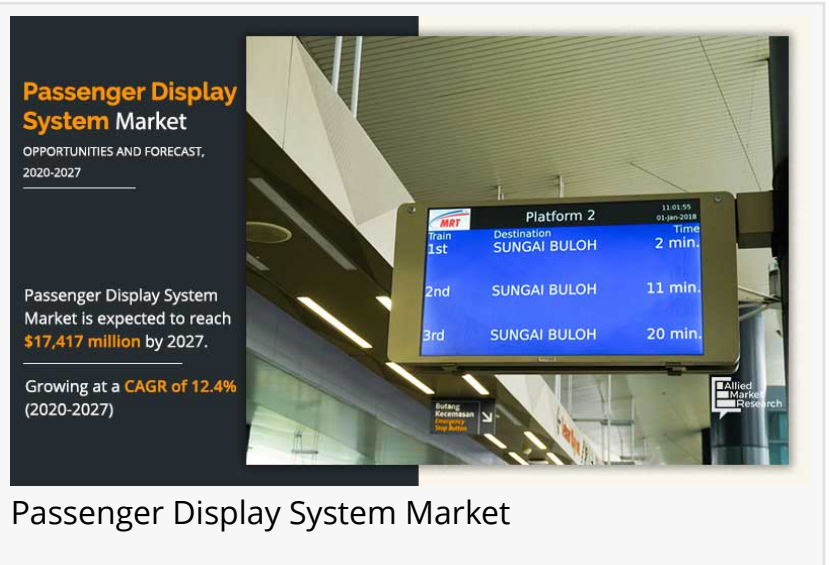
Passenger Display System Market

OPPORTUNITIES AND FORECAST, 2020-2027

Passenger Display System Market is expected to reach $17,417 million by 2027.

Growing at a CAGR of 12.4% (2020-2027)

MRT
Platform 2
11:01:55
01-Jan-2018

| Train | Destination | Time |
|---|---|---|
| 1st | SUNGAI BULOH | 2 min. |
| 2nd | SUNGAI BULOH | 11 min. |
| 3rd | SUNGAI BULOH | 20 min. |

Butang Kecemasan
Emergency Stop Button

Allied Market Research

Passenger Display System Market